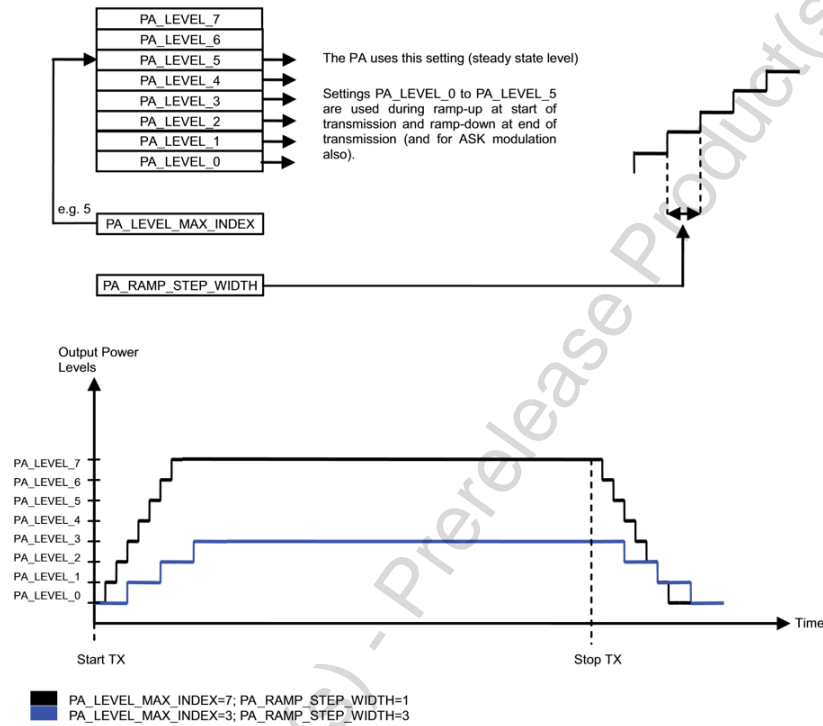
PA_LEVEL_7
PA_LEVEL_6
PA_LEVEL_5
PA_LEVEL_4
PA_LEVEL_3
PA_LEVEL_2
PA_LEVEL_1
PA_LEVEL_0

The PA uses this setting (steady state level)

Settings PA_LEVEL_0 to PA_LEVEL_5 are used during ramp-up at start of transmission and ramp-down at end of transmission (and for ASK modulation also).

e.g. 5
PA_LEVEL_MAX_INDEX

PA_RAMP_STEP_WIDTH

Output Power Levels

PA_LEVEL_7
PA_LEVEL_6
PA_LEVEL_5
PA_LEVEL_4
PA_LEVEL_3
PA_LEVEL_2
PA_LEVEL_1
PA_LEVEL_0

Time

Start TX

Stop TX

PA_LEVEL_MAX_INDEX=7; PA_RAMP_STEP_WIDTH=1
PA_LEVEL_MAX_INDEX=3; PA_RAMP_STEP_WIDTH=3

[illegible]) - Prerelease Product(s)